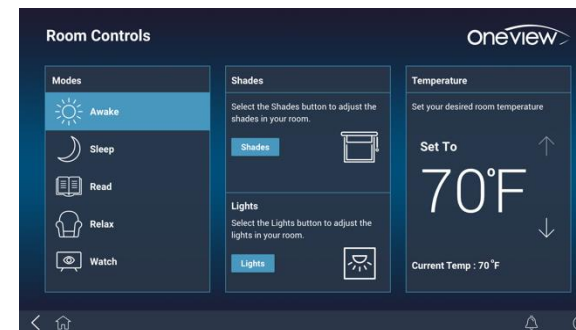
Room Controls

oneview

Modes

Awake

Sleep

Read

Relax

Watch

Shades

Select the Shades button to adjust the shades in your room.

Shades

Lights

Select the Lights button to adjust the lights in your room.

Lights

Temperature

Set your desired room temperature

Set To

70°F

Current Temp : 70°F